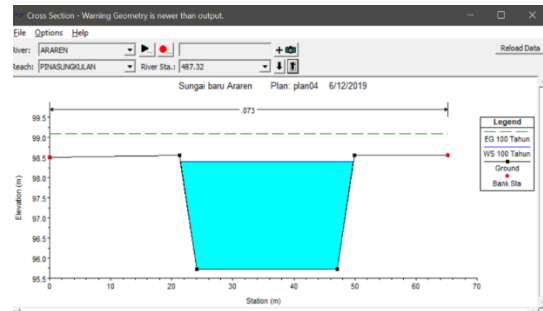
Cross Section - Warning Geometry is newer than output.

File Options Help

River: ARAREN

Reach: PINASUNGKULAN River Sta.: 487.32

Reload Data

Sungai baru Araren Plan: plan04 6/12/2019

.073

Legend

EG 100 Tahun

WS 100 Tahun

Ground

Bank Sta

Elevation (m)

99.5
99.0
98.5
98.0
97.5
97.0
96.5
96.0
95.5

0 10 20 30 40 50 60 70

Station (m)